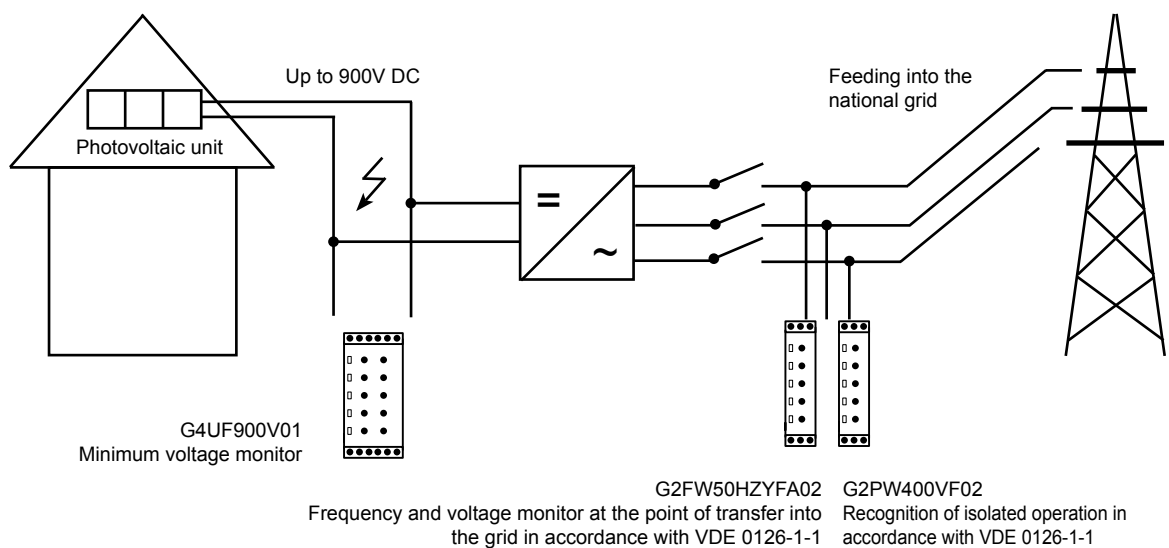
Up to 900V DC

Photovoltaic unit

Feeding into the national grid

=

~

G4UF900V01
Minimum voltage monitor

G2FW50HZYFA02
Frequency and voltage monitor at the point of transfer into the grid in accordance with VDE 0126-1-1

G2PW400VF02
Recognition of isolated operation in accordance with VDE 0126-1-1